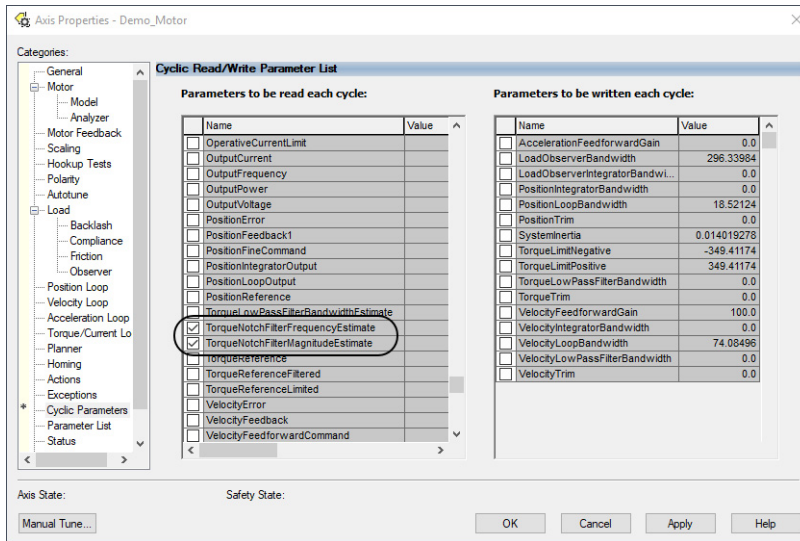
Axis Properties - Demo_Motor

Categories:

General
Motor
Model
Analyzer
Motor Feedback
Scaling
Hookup Tests
Polarity
Autotune
Load
Backlash
Compliance
Friction
Observer
Position Loop
Velocity Loop
Acceleration Loop
Torque/Current Lo
Planner
Homing
Actions
Exceptions
Cyclic Parameters
Parameter List
Status

Cyclic Read/Write Parameter List

Parameters to be read each cycle:

| | Name | Value |
|---|---|---|
| ☐ | OperativeCurrentLimit | |
| ☐ | OutputCurrent | |
| ☐ | OutputFrequency | |
| ☐ | OutputPower | |
| ☐ | OutputVoltage | |
| ☐ | PositionError | |
| ☐ | PositionFeedback1 | |
| ☐ | PositionFineCommand | |
| ☐ | PositionIntegratorOutput | |
| ☐ | PositionLoopOutput | |
| ☐ | PositionReference | |
| ☐ | TorqueLowPassFilterBandwidthEstimate | |
| ☑ | TorqueNotchFilterFrequencyEstimate | |
| ☑ | TorqueNotchFilterMagnitudeEstimate | |
| ☐ | TorqueReference | |
| ☐ | TorqueReferenceFiltered | |
| ☐ | TorqueReferenceLimited | |
| ☐ | VelocityError | |
| ☐ | VelocityFeedback | |
| ☐ | VelocityFeedforwardCommand | |

Parameters to be written each cycle:

| | Name | Value |
|---|---|---|
| ☐ | AccelerationFeedforwardGain | 0.0 |
| ☐ | LoadObserverBandwidth | 296.33984 |
| ☐ | LoadObserverIntegratorBandwi... | 0.0 |
| ☐ | PositionIntegratorBandwidth | 0.0 |
| ☐ | PositionLoopBandwidth | 18.52124 |
| ☐ | PositionTrim | 0.0 |
| ☐ | SystemInertia | 0.014019278 |
| ☐ | TorqueLimitNegative | -349.41174 |
| ☐ | TorqueLimitPositive | 349.41174 |
| ☐ | TorqueLowPassFilterBandwidth | 0.0 |
| ☐ | TorqueTrim | 0.0 |
| ☐ | VelocityFeedforwardGain | 100.0 |
| ☐ | VelocityIntegratorBandwidth | 0.0 |
| ☐ | VelocityLoopBandwidth | 74.08496 |
| ☐ | VelocityLowPassFilterBandwidth | 0.0 |
| ☐ | VelocityTrim | 0.0 |

Axis State:
Safety State:

Manual Tune...
OK
Cancel
Apply
Help